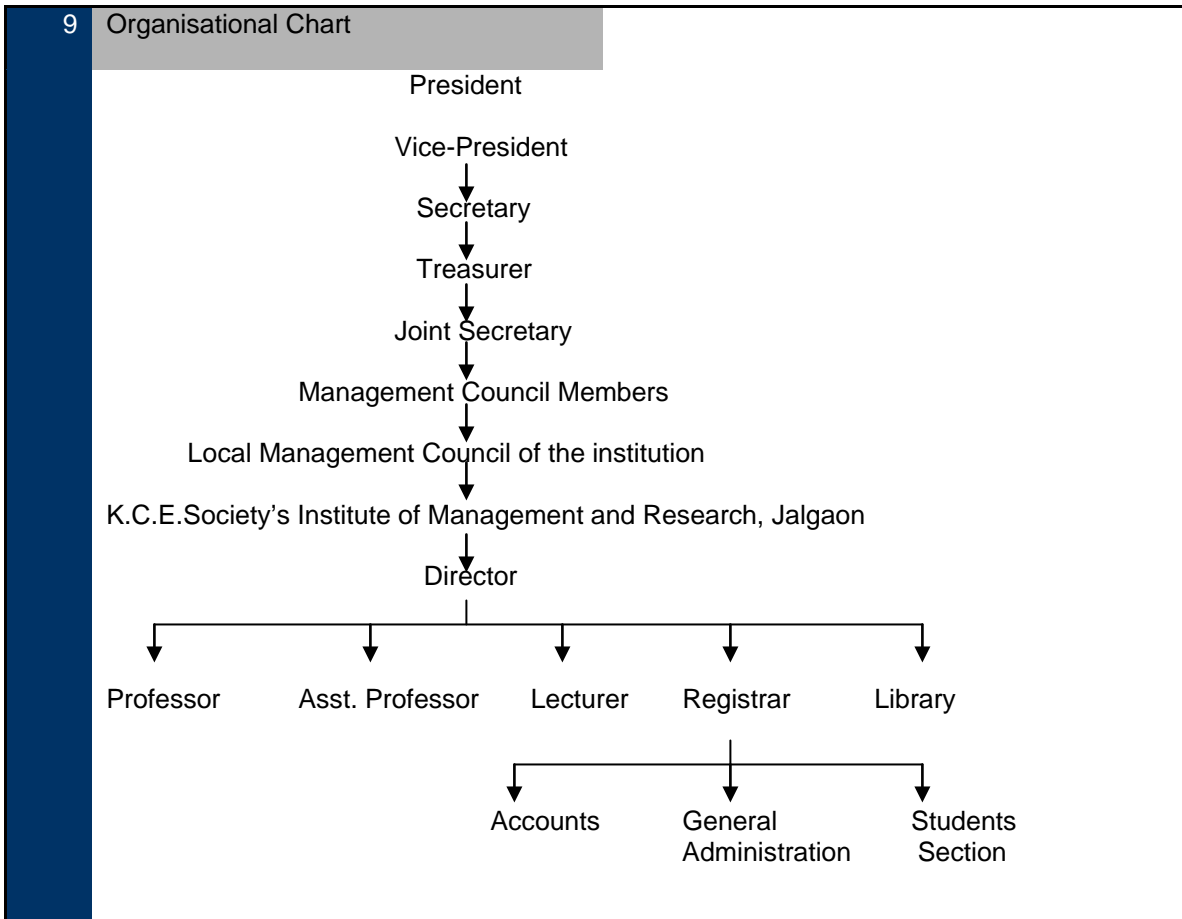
9 Organisational Chart

President

Vice-President

Secretary

Treasurer

Joint Secretary

Management Council Members

Local Management Council of the institution

K.C.E.Society’s Institute of Management and Research, Jalgaon

Director

Professor

Asst. Professor

Lecturer

Registrar

Library

Accounts

General Administration

Students Section